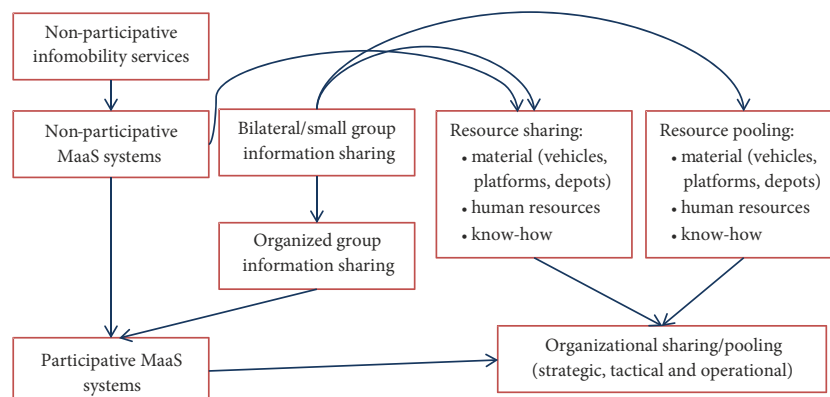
Non-participative infomobility services

Non-participative MaaS systems

Bilateral/small group information sharing

Resource sharing:
• material (vehicles, platforms, depots)
• human resources
• know-how

Resource pooling:
• material (vehicles, platforms, depots)
• human resources
• know-how

Organized group information sharing

Participative MaaS systems

Organizational sharing/pooling (strategic, tactical and operational)